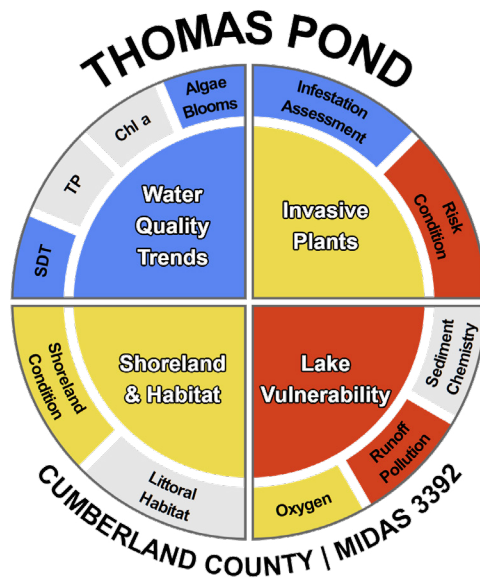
THOMAS POND

Algae Blooms
Chl a
TP
SDT
Water Quality Trends

Infestation Assessment
Risk Condition
Invasive Plants

Shoreland Condition
Littoral Habitat
Shoreland & Habitat

Sediment Chemistry
Runoff Pollution
Oxygen
Lake Vulnerability

CUMBERLAND COUNTY | MIDAS 3392